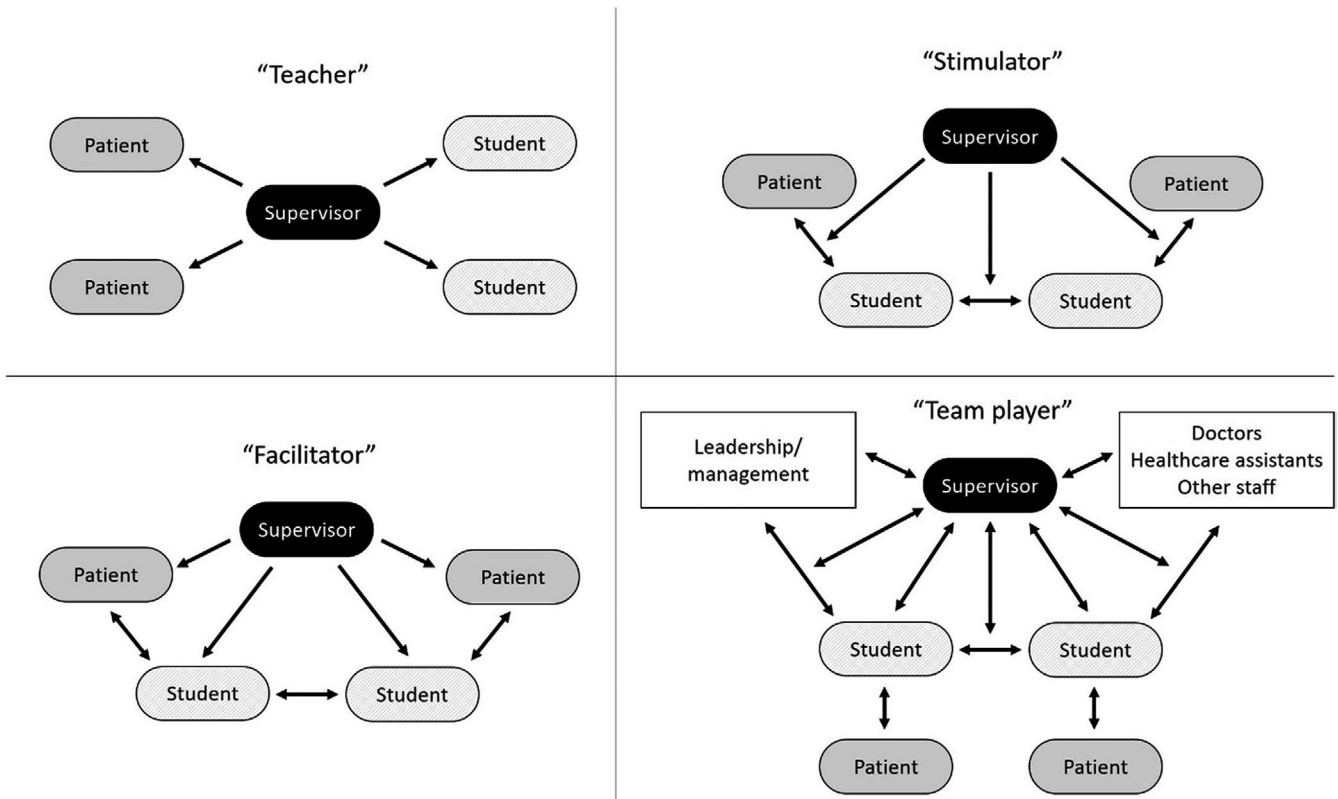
"Teacher"

Patient

Student

Supervisor

Patient

Student

"Stimulator"

Supervisor

Patient

Patient

Student

Student

"Facilitator"

Supervisor

Patient

Patient

Student

Student

"Team player"

Leadership/ management

Supervisor

Doctors
Healthcare assistants
Other staff

Student

Student

Patient

Patient